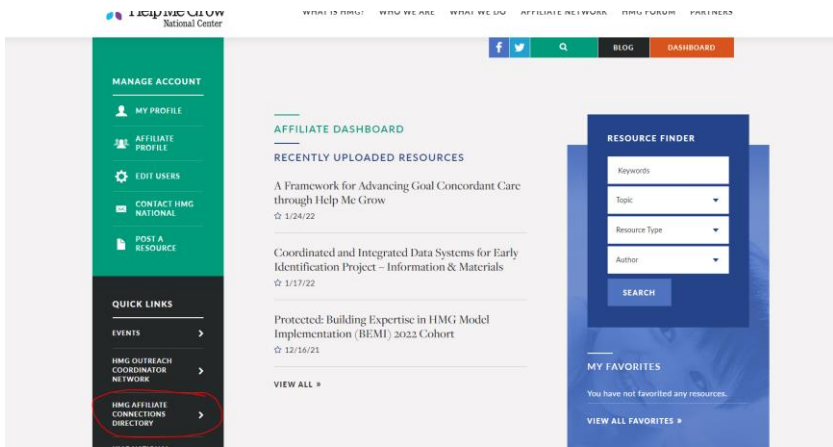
Help Me Grow National Center

WHAT IS HMG? WHO WE ARE WHAT WE DO AFFILIATE NETWORK HMG FORUM PARTNERS

BLOG DASHBOARD

MANAGE ACCOUNT

MY PROFILE

AFFILIATE PROFILE

EDIT USERS

CONTACT HMG NATIONAL

POST A RESOURCE

QUICK LINKS

EVENTS

HMG OUTREACH COORDINATOR NETWORK

HMG AFFILIATE CONNECTIONS DIRECTORY

AFFILIATE DASHBOARD

RECENTLY UPLOADED RESOURCES

A Framework for Advancing Goal Concordant Care through Help Me Grow

☆ 1/24/22

Coordinated and Integrated Data Systems for Early Identification Project – Information & Materials

☆ 1/17/22

Protected: Building Expertise in HMG Model Implementation (BEMI) 2022 Cohort

☆ 12/16/21

VIEW ALL »

RESOURCE FINDER

Keywords

Topic

Resource Type

Author

SEARCH

MY FAVORITES

You have not favorited any resources.

VIEW ALL FAVORITES »